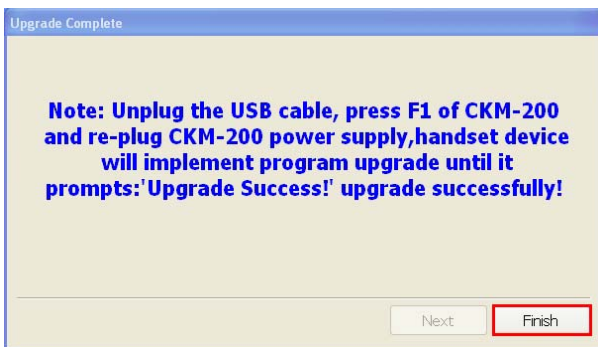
Upgrade Complete

Note: Unplug the USB cable, press F1 of CKM-200 and re-plug CKM-200 power supply,handset device will implement program upgrade until it prompts:'Upgrade Success!' upgrade successfully!

Next
Finish